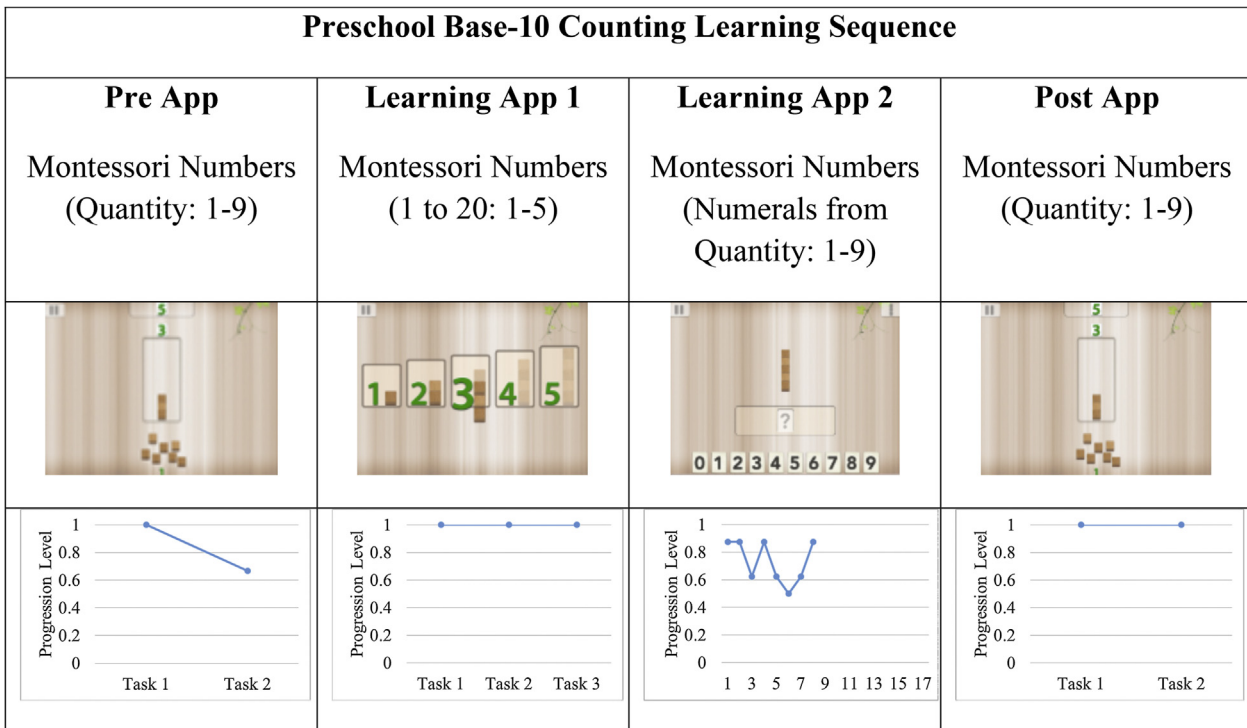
Preschool Base-10 Counting Learning Sequence

| Pre App | Learning App 1 | Learning App 2 | Post App |
|---|---|---|---|
| Montessori Numbers (Quantity: 1-9) | Montessori Numbers (1 to 20: 1-5) | Montessori Numbers (Numerals from Quantity: 1-9) | Montessori Numbers (Quantity: 1-9) |
| II 5 3 1 | II 1 2 3 4 5 | II ? 0 1 2 3 4 5 6 7 8 9 | II 5 3 1 |
| 1 0.8 0.6 0.4 0.2 0 Progression Level Task 1 Task 2 | 1 0.8 0.6 0.4 0.2 0 Progression Level Task 1 Task 2 Task 3 | 1 0.8 0.6 0.4 0.2 0 Progression Level 1 3 5 7 9 11 13 15 17 | 1 0.8 0.6 0.4 0.2 0 Progression Level Task 1 Task 2 |